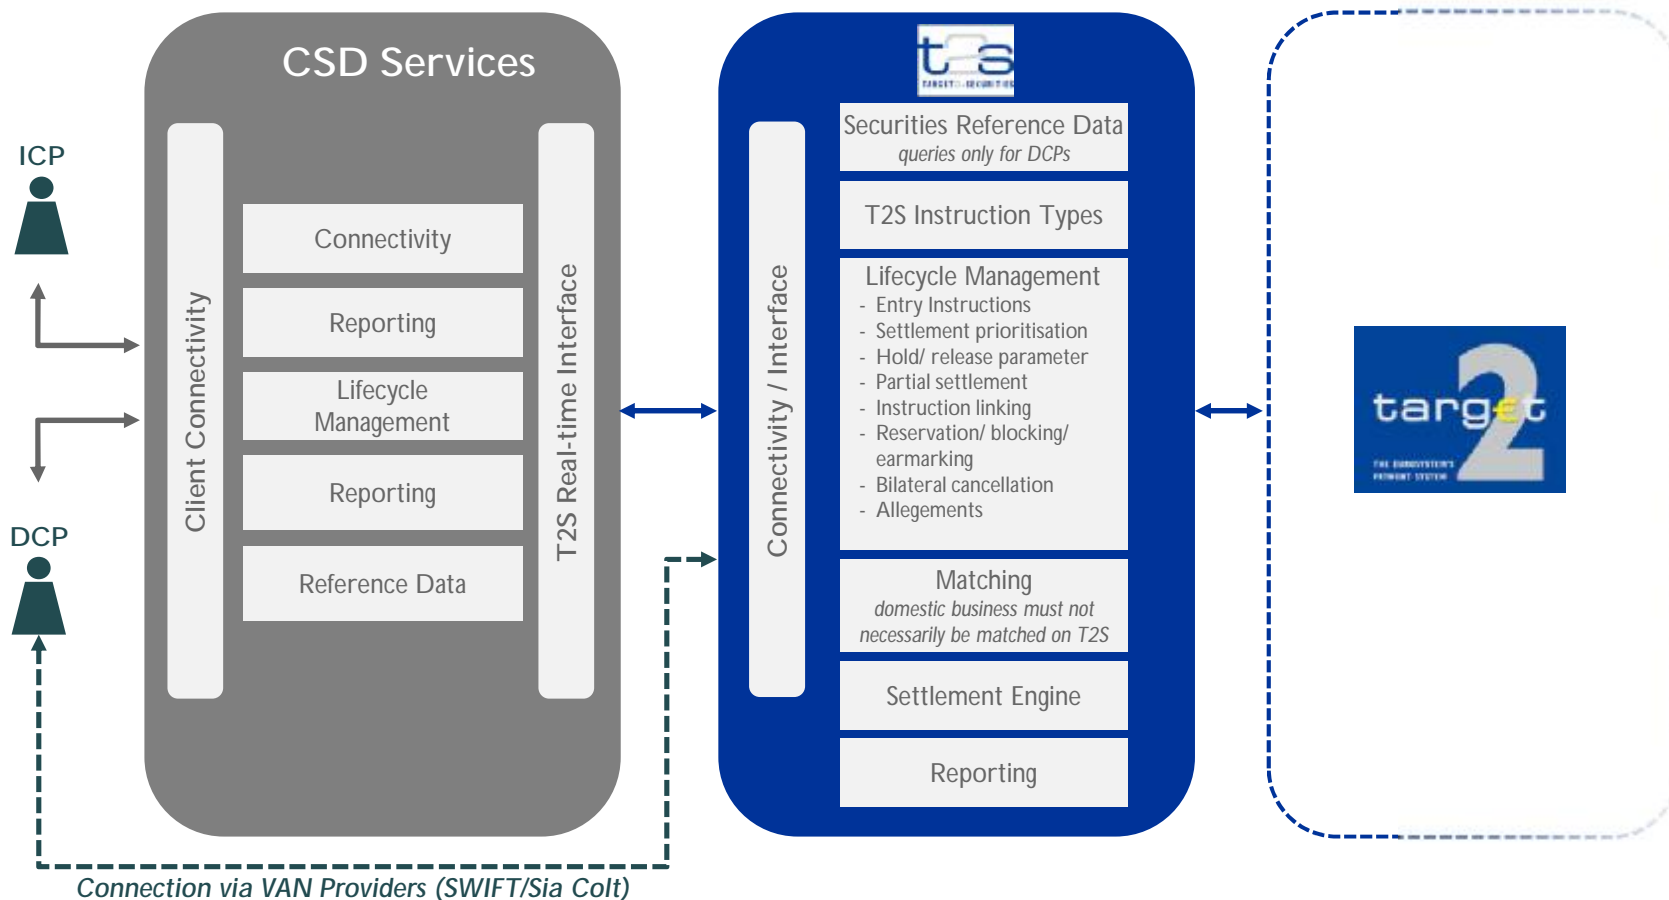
CSD Services

ICP

DCP

Client Connectivity

Connectivity

Reporting

Lifecycle Management

Reporting

Reference Data

T2S Real-time Interface

t2s

Connectivity / Interface

Securities Reference Data
queries only for DCPs

T2S Instruction Types

Lifecycle Management
- Entry Instructions
- Settlement prioritisation
- Hold/ release parameter
- Partial settlement
- Instruction linking
- Reservation/ blocking/ earmarking
- Bilateral cancellation
- Allegements

Matching
domestic business must not necessarily be matched on T2S

Settlement Engine

Reporting

target2

Connection via VAN Providers (SWIFT/Sia Colt)